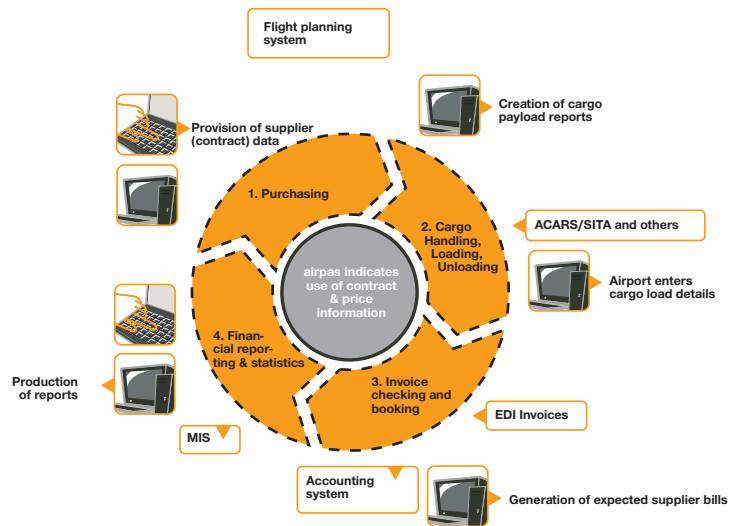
Flight planning system

Creation of cargo payload reports

Provision of supplier (contract) data

1. Purchasing

2. Cargo Handling, Loading, Unloading

ACARS/SITA and others

airpas indicates use of contract & price information

Airport enters cargo load details

4. Financial reporting & statistics

Production of reports

3. Invoice checking and booking

EDI Invoices

MIS

Accounting system

Generation of expected supplier bills